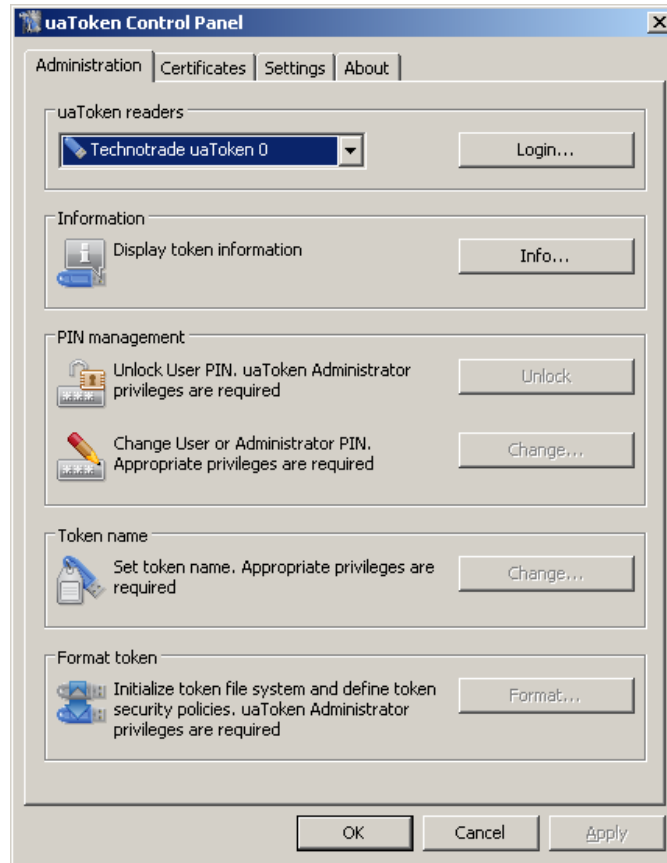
uaToken Control Panel

Administration | Certificates | Settings | About

uaToken readers

Technotrade uaToken 0

Login...

Information

Display token information

Info...

PIN management

Unlock User PIN. uaToken Administrator privileges are required

Unlock

Change User or Administrator PIN. Appropriate privileges are required

Change...

Token name

Set token name. Appropriate privileges are required

Change...

Format token

Initialize token file system and define token security policies. uaToken Administrator privileges are required

Format...

OK

Cancel

Apply